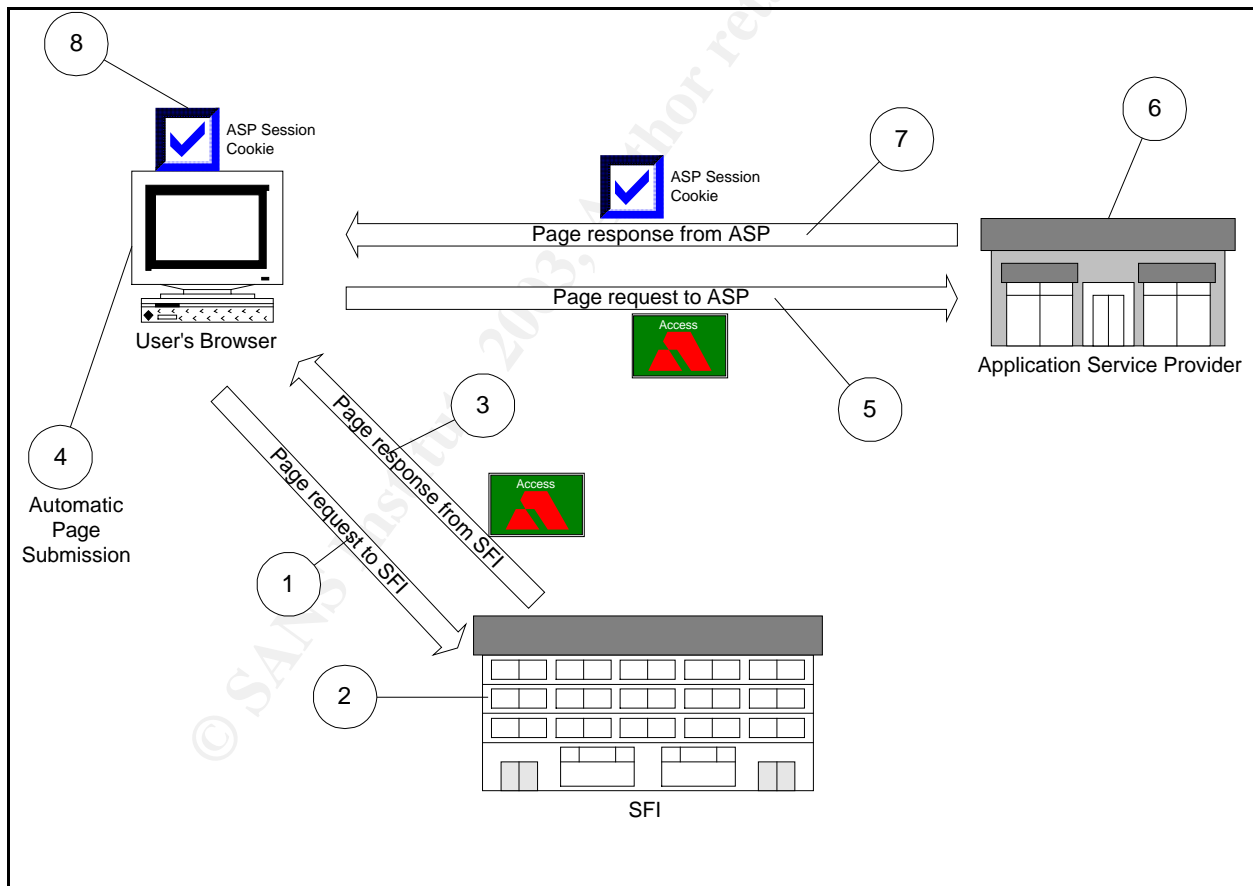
8

ASP Session Cookie

6

7

ASP Session Cookie

Page response from ASP

Page request to ASP

Access

User's Browser

Application Service Provider

3

Page response from SFI

5

4

Automatic Page Submission

Page request to SFI

Access

1

2

SFI

© SANS Institute 2003, Author retains full rights.